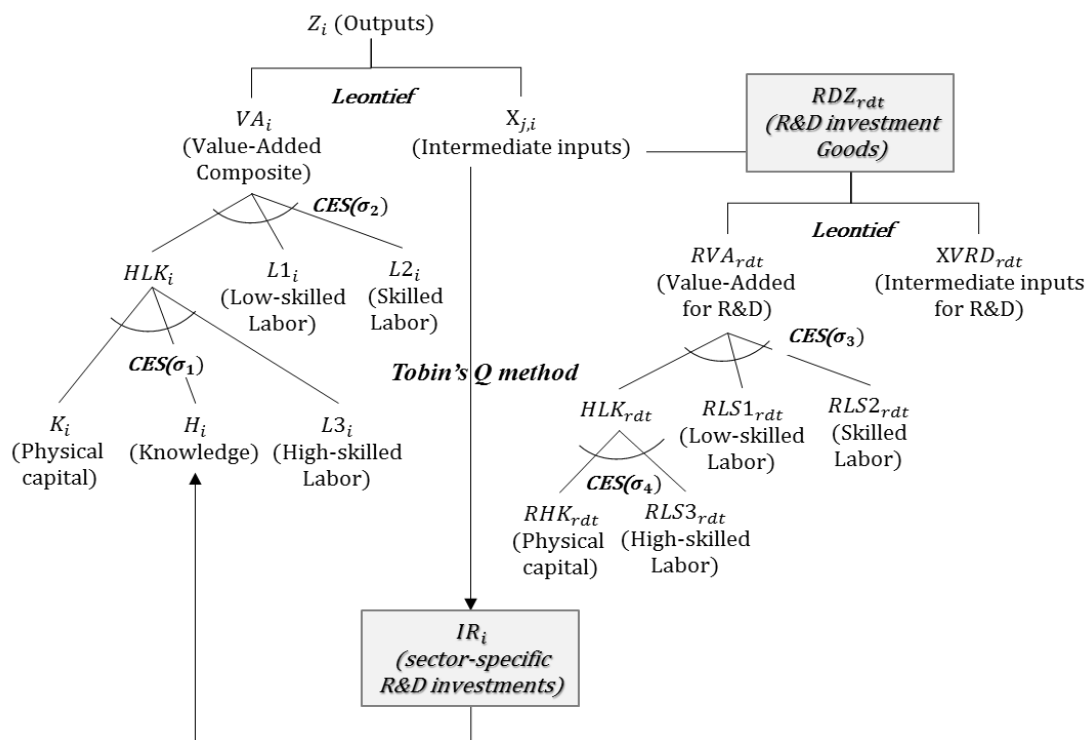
$Z_i$ (Outputs)

**Leontief**

$VA_i$ (Value-Added Composite)

$X_{j,i}$ (Intermediate inputs)

$RDZ_{rdt}$ (R&D investment Goods)

**CES($\sigma_2$)**

$HLK_i$

$L1_i$ (Low-skilled Labor)

$L2_i$ (Skilled Labor)

**Leontief**

$RVA_{rdt}$ (Value-Added for R&D)

$XVRD_{rdt}$ (Intermediate inputs for R&D)

**CES($\sigma_1$)**

**Tobin's Q method**

**CES($\sigma_3$)**

$K_i$ (Physical capital)

$H_i$ (Knowledge)

$L3_i$ (High-skilled Labor)

$HLK_{rdt}$

$RLS1_{rdt}$ (Low-skilled Labor)

$RLS2_{rdt}$ (Skilled Labor)

**CES($\sigma_4$)**

$RHK_{rdt}$ (Physical capital)

$RLS3_{rdt}$ (High-skilled Labor)

$IR_i$ (sector-specific R&D investments)